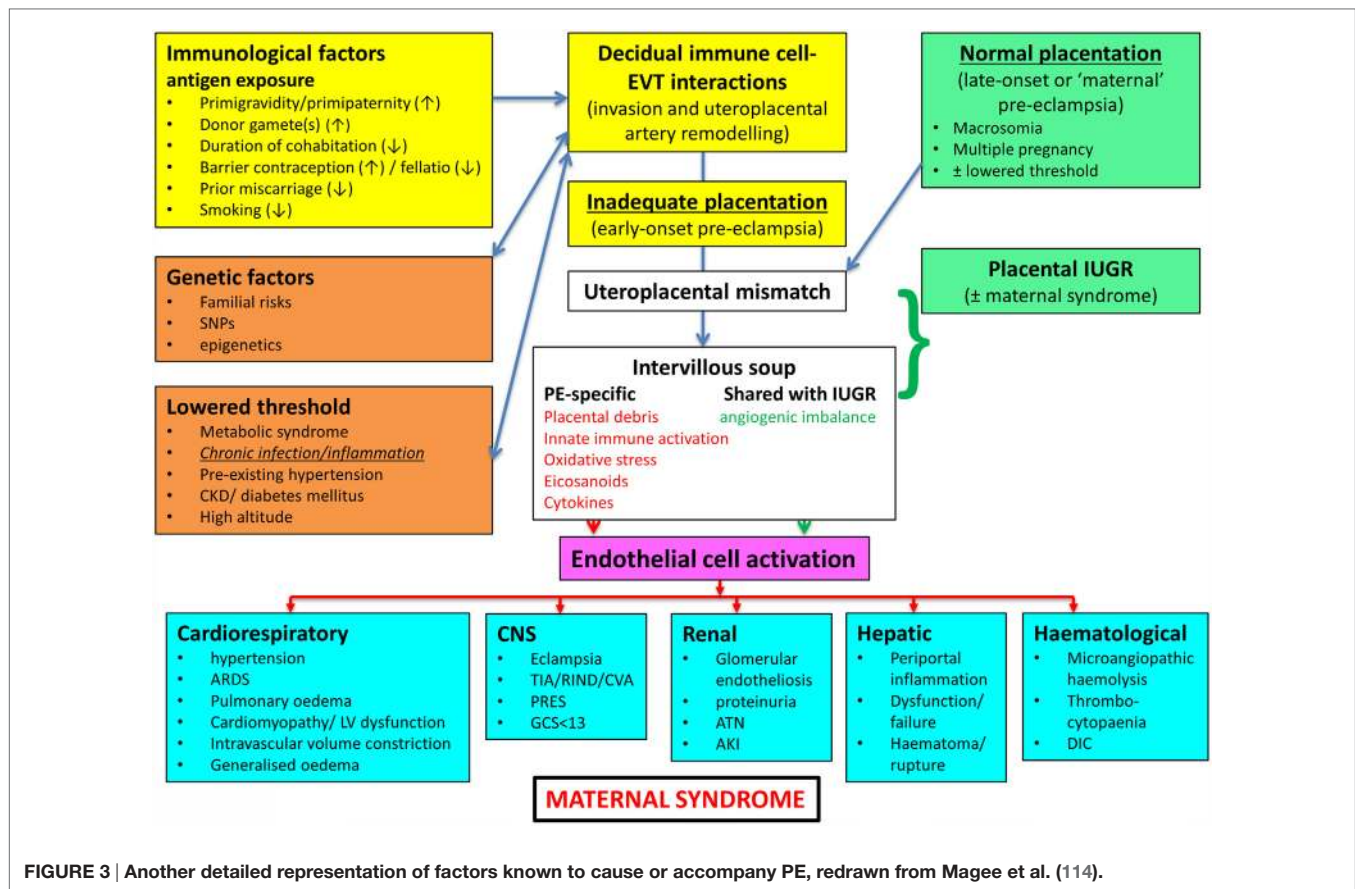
**Immunological factors**
**antigen exposure**
- Primigravidity/primipaternity (↑)
- Donor gamete(s) (↑)
- Duration of cohabitation (↓)
- Barrier contraception (↑) / fellatio (↓)
- Prior miscarriage (↓)
- Smoking (↓)

**Decidual immune cell-EVT interactions**
(invasion and uteroplacental artery remodelling)

**Normal placentation**
(late-onset or 'maternal' pre-eclampsia)
- Macrosomia
- Multiple pregnancy
- ± lowered threshold

**Inadequate placentation**
(early-onset pre-eclampsia)

**Genetic factors**
- Familial risks
- SNPs
- epigenetics

**Uteroplacental mismatch**

**Placental IUGR**
(± maternal syndrome)

**Intervillous soup**
**PE-specific**
Placental debris
Innate immune activation
Oxidative stress
Eicosanoids
Cytokines
**Shared with IUGR**
angiogenic imbalance

**Lowered threshold**
- Metabolic syndrome
- *Chronic infection/inflammation*
- Pre-existing hypertension
- CKD/ diabetes mellitus
- High altitude

**Endothelial cell activation**

**Cardiorespiratory**
- hypertension
- ARDS
- Pulmonary oedema
- Cardiomyopathy/ LV dysfunction
- Intravascular volume constriction
- Generalised oedema

**CNS**
- Eclampsia
- TIA/RIND/CVA
- PRES
- GCS<13

**Renal**
- Glomerular endotheliosis
- proteinuria
- ATN
- AKI

**Hepatic**
- Periportal inflammation
- Dysfunction/ failure
- Haematoma/ rupture

**Haematological**
- Microangiopathic haemolysis
- Thrombo-cytopaenia
- DIC

**MATERNAL SYNDROME**

**FIGURE 3** | **Another detailed representation of factors known to cause or accompany PE, redrawn from Magee et al. (114).**